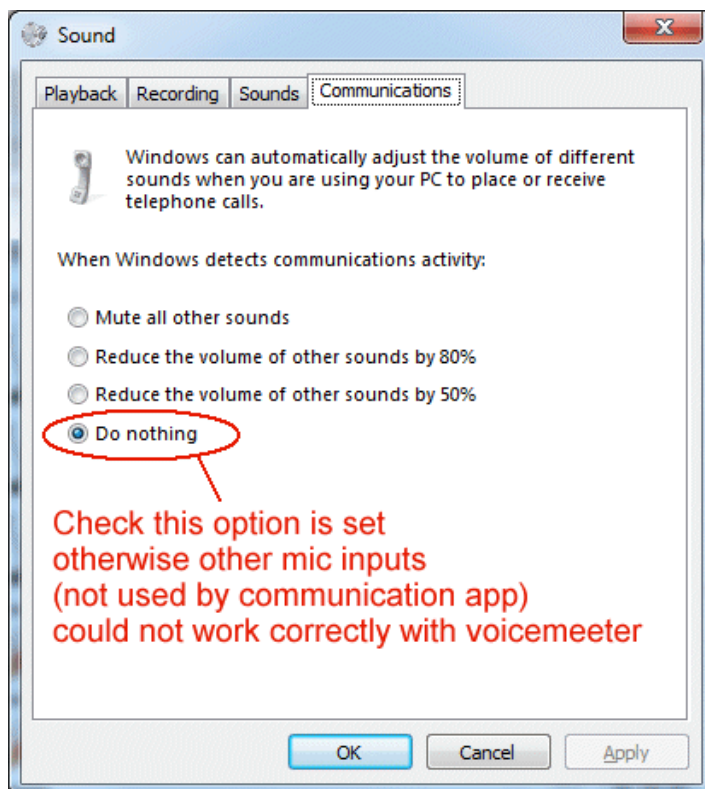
Sound

Playback Recording Sounds Communications

Windows can automatically adjust the volume of different sounds when you are using your PC to place or receive telephone calls.

When Windows detects communications activity:

Mute all other sounds

Reduce the volume of other sounds by 80%

Reduce the volume of other sounds by 50%

Do nothing

Check this option is set otherwise other mic inputs (not used by communication app) could not work correctly with voicemeeter

OK Cancel Apply